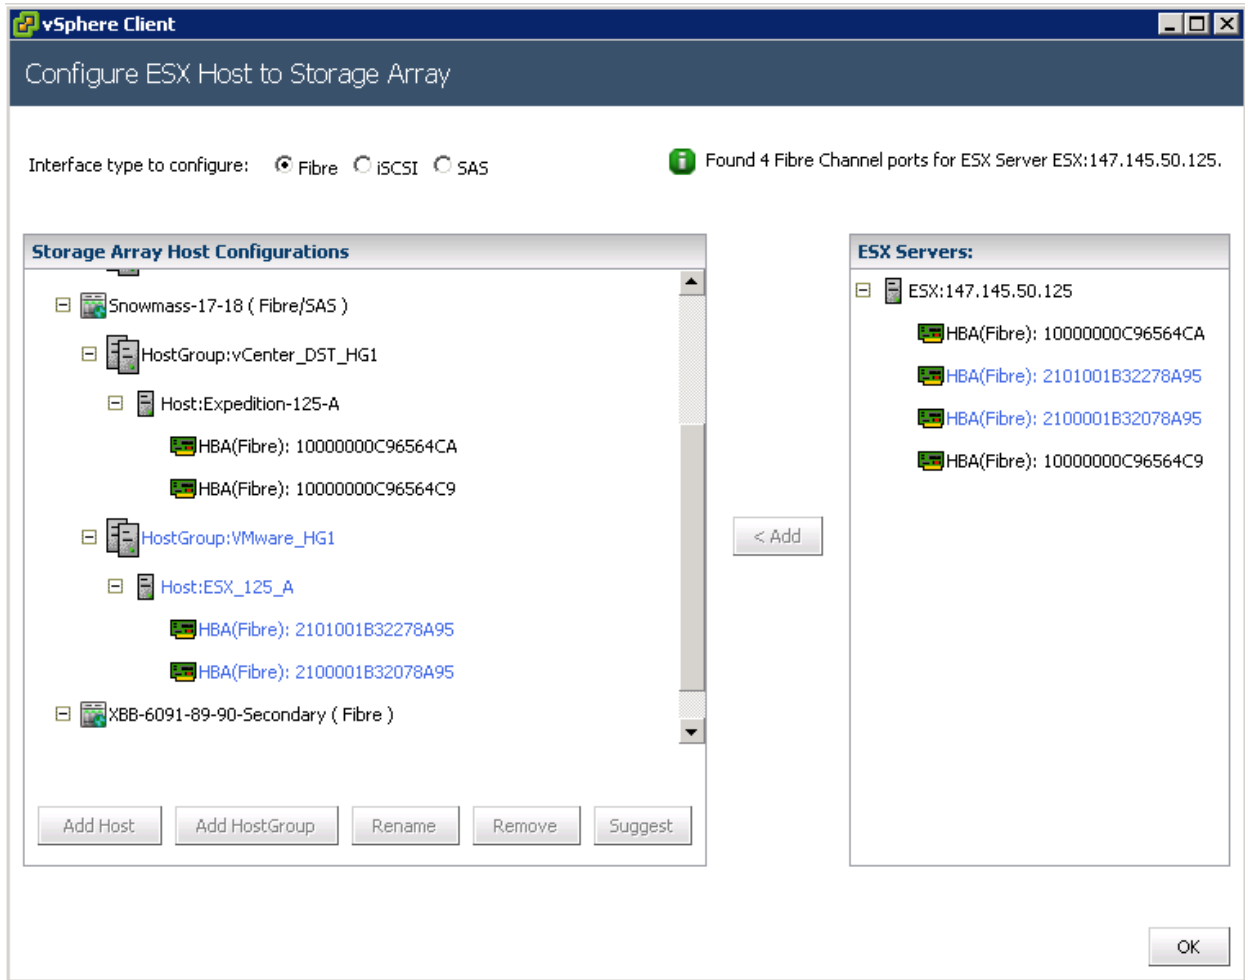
vSphere Client

Configure ESX Host to Storage Array

Interface type to configure: Fibre iSCSI SAS

Found 4 Fibre Channel ports for ESX Server ESX:147.145.50.125.

Storage Array Host Configurations

Snowmass-17-18 ( Fibre/SAS )

HostGroup:vCenter_DST_HG1

Host:Expedition-125-A

HBA(Fibre): 10000000C96564CA

HBA(Fibre): 10000000C96564C9

HostGroup:VMware_HG1

Host:ESX_125_A

HBA(Fibre): 2101001B32278A95

HBA(Fibre): 2100001B32078A95

XBB-6091-89-90-Secondary ( Fibre )

Add Host | Add HostGroup | Rename | Remove | Suggest

< Add

ESX Servers:

ESX:147.145.50.125

HBA(Fibre): 10000000C96564CA

HBA(Fibre): 2101001B32278A95

HBA(Fibre): 2100001B32078A95

HBA(Fibre): 10000000C96564C9

OK